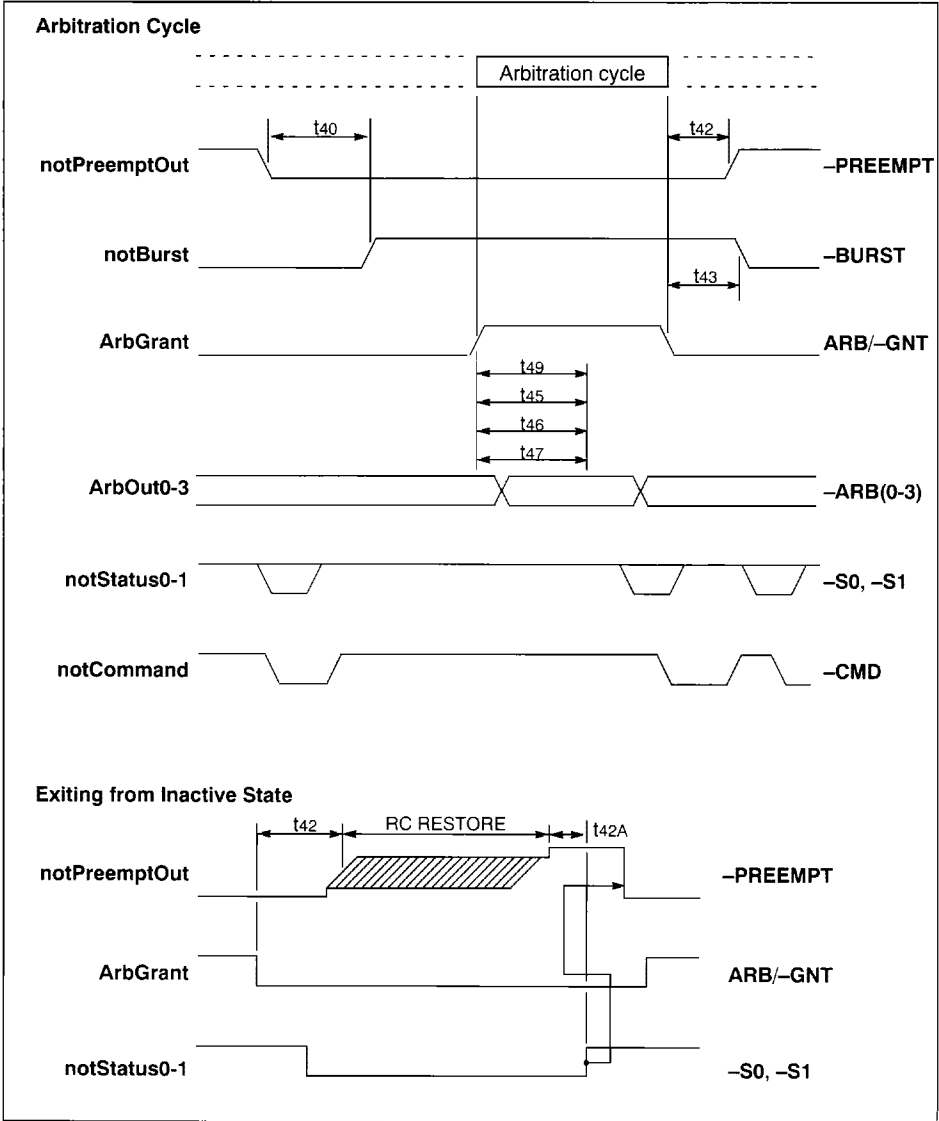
Arbitration Cycle

Arbitration cycle

$t_{40}$

$t_{42}$

notPreemptOut

–PREEMPT

notBurst

–BURST

$t_{43}$

ArbGrant

ARB/–GNT

$t_{49}$

$t_{45}$

$t_{46}$

$t_{47}$

ArbOut0-3

–ARB(0-3)

notStatus0-1

–S0, –S1

notCommand

–CMD

Exiting from Inactive State

$t_{42}$

RC RESTORE

$t_{42A}$

notPreemptOut

–PREEMPT

ArbGrant

ARB/–GNT

notStatus0-1

–S0, –S1